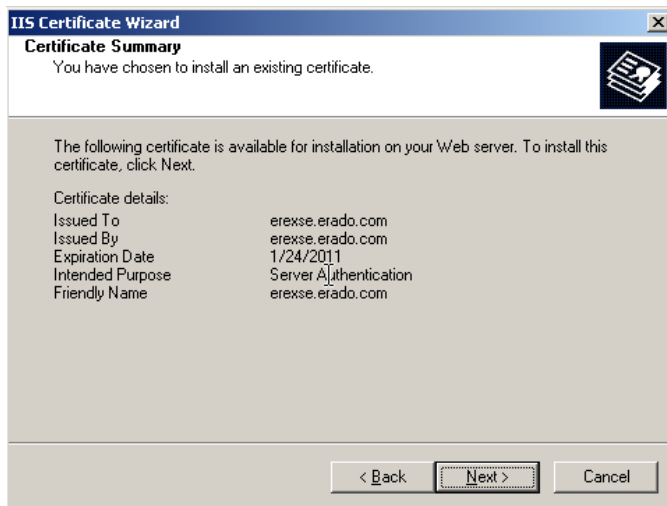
IIS Certificate Wizard
×

Certificate Summary
You have chosen to install an existing certificate.

The following certificate is available for installation on your Web server. To install this certificate, click Next.

Certificate details:

| | |
|---|---|
| Issued To | erexse.erado.com |
| Issued By | erexse.erado.com |
| Expiration Date | 1/24/2011 |
| Intended Purpose | Server Authentication |
| Friendly Name | erexse.erado.com |

< Back
Next >
Cancel